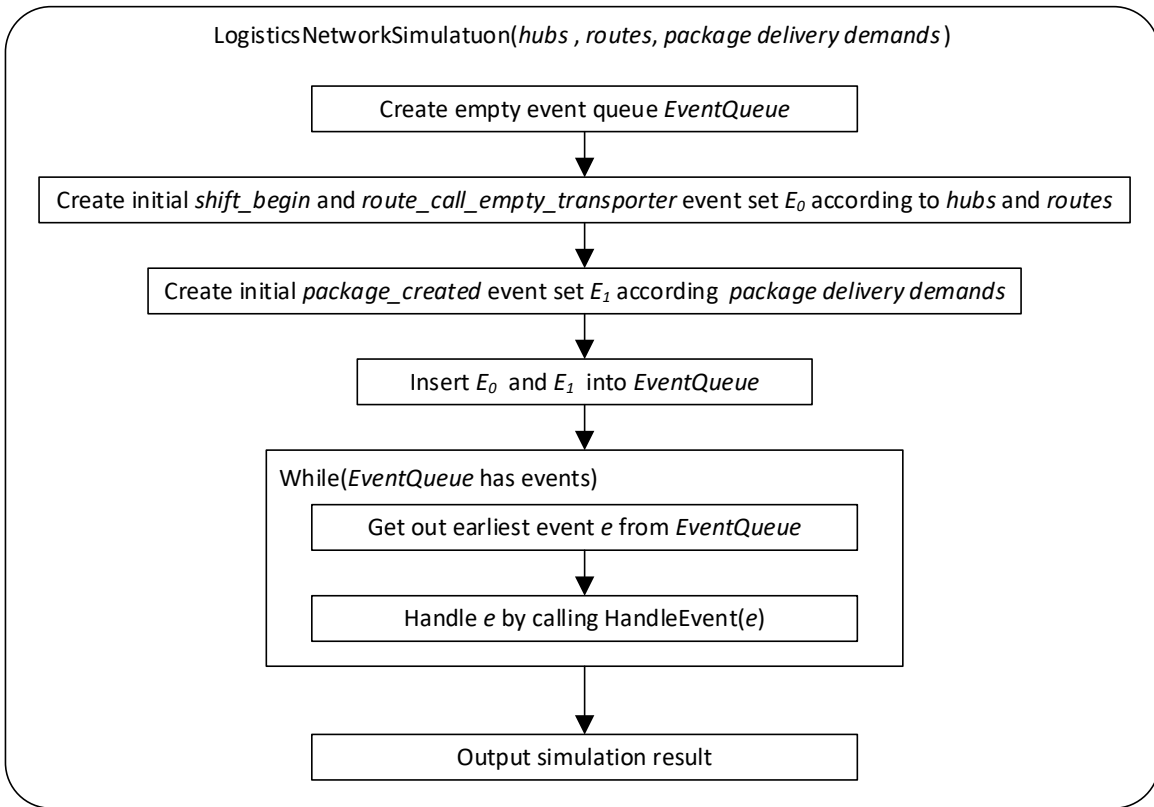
LogisticsNetworkSimulatuon(hubs , routes, package delivery demands)

Create empty event queue EventQueue

Create initial shift_begin and route_call_empty_transporter event set $E_0$ according to hubs and routes

Create initial package_created event set $E_1$ according package delivery demands

Insert $E_0$ and $E_1$ into EventQueue

While(EventQueue has events)

Get out earliest event e from EventQueue

Handle e by calling HandleEvent(e)

Output simulation result